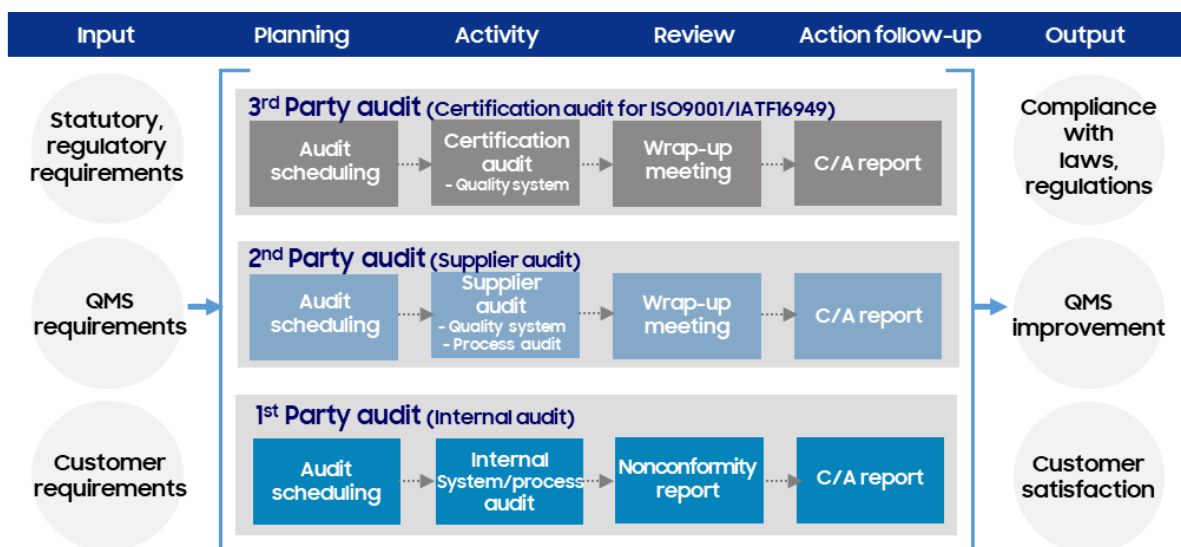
Input Planning Activity Review Action follow-up Output

Statutory, regulatory requirements

QMS requirements

Customer requirements

3$^{rd}$ Party audit (Certification audit for ISO9001/IATF16949)

Audit scheduling

Certification audit
- Quality system

Wrap-up meeting

C/A report

2$^{nd}$ Party audit (Supplier audit)

Audit scheduling

Supplier audit
- Quality system
- Process audit

Wrap-up meeting

C/A report

1$^{st}$ Party audit (Internal audit)

Audit scheduling

Internal System/process audit

Nonconformity report

C/A report

Compliance with laws, regulations

QMS improvement

Customer satisfaction